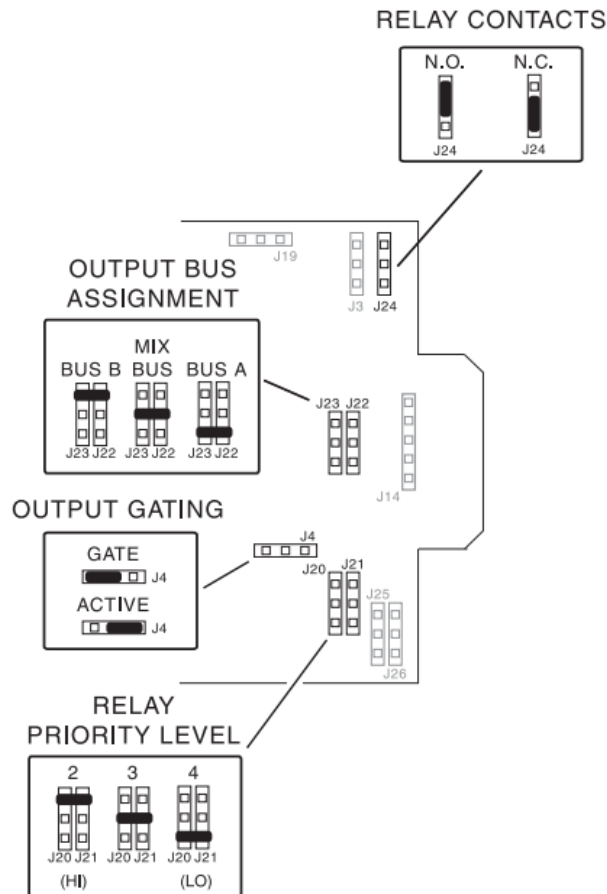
RELAY CONTACTS

N.O.
J24

N.C.
J24

J19

J3 J24

OUTPUT BUS ASSIGNMENT

BUS B
J23 J22

MIX BUS
J23 J22

BUS A
J23 J22

J23 J22

J14

OUTPUT GATING

GATE
J4

ACTIVE
J4

J4

J20 J21

J25

J26

RELAY PRIORITY LEVEL

2
J20 J21
(HI)

3
J20 J21

4
J20 J21
(LO)